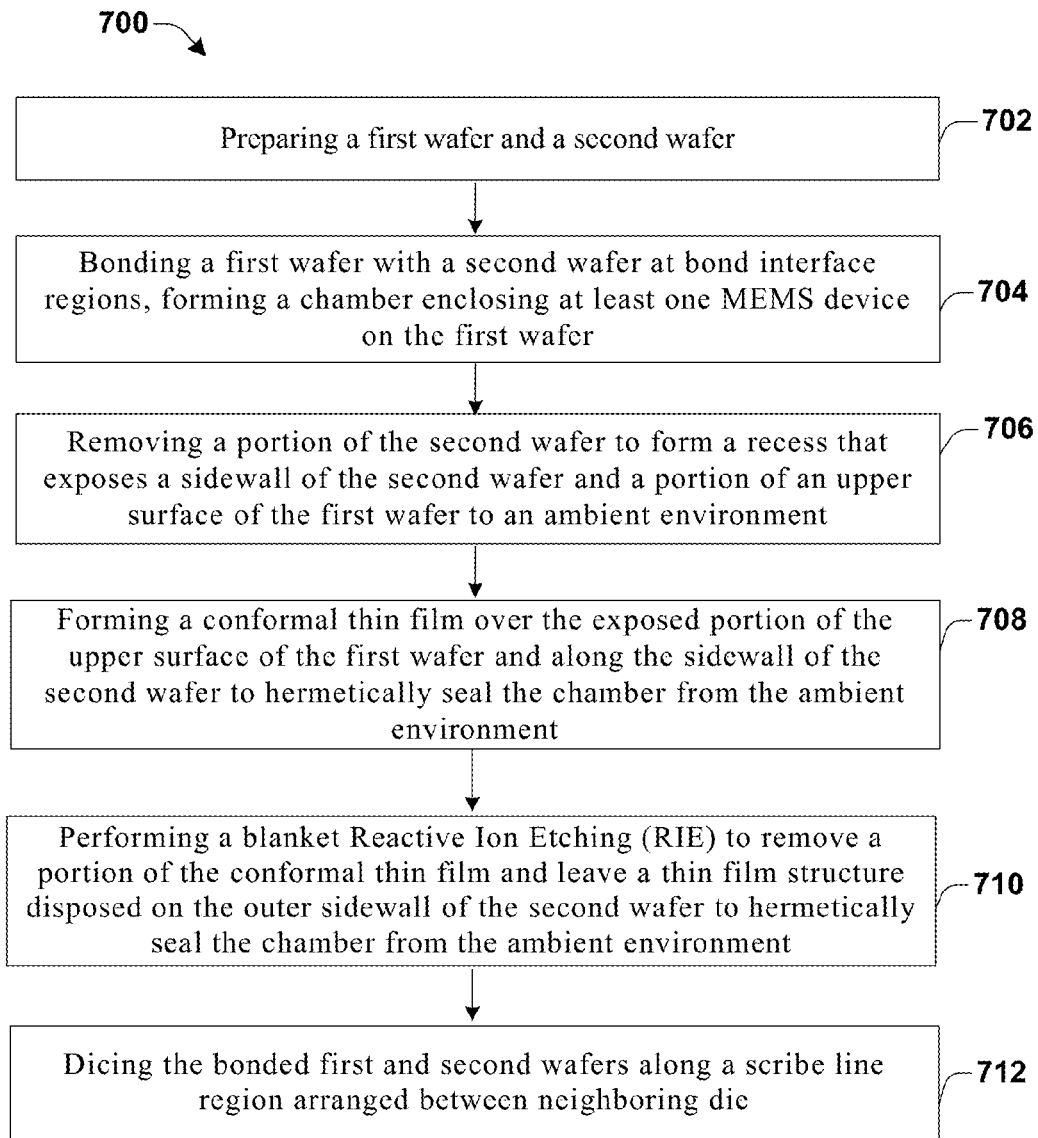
700

Preparing a first wafer and a second wafer

702

Bonding a first wafer with a second wafer at bond interface regions, forming a chamber enclosing at least one MEMS device on the first wafer

704

Removing a portion of the second wafer to form a recess that exposes a sidewall of the second wafer and a portion of an upper surface of the first wafer to an ambient environment

706

Forming a conformal thin film over the exposed portion of the upper surface of the first wafer and along the sidewall of the second wafer to hermetically seal the chamber from the ambient environment

708

Performing a blanket Reactive Ion Etching (RIE) to remove a portion of the conformal thin film and leave a thin film structure disposed on the outer sidewall of the second wafer to hermetically seal the chamber from the ambient environment

710

Dicing the bonded first and second wafers along a scribe line region arranged between neighboring die

712